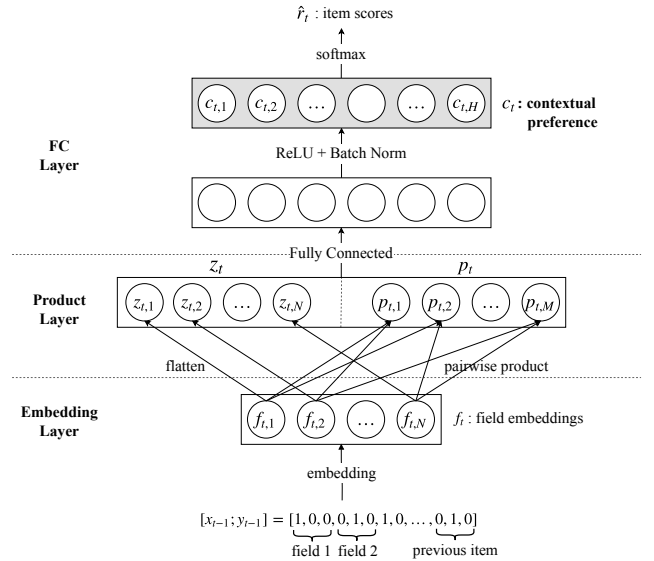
$\hat{r}_t$ : item scores

softmax

$c_{t,1}$ $c_{t,2}$ … … $c_{t,H}$

$c_t$ : contextual preference

FC Layer

ReLU + Batch Norm

Fully Connected

$z_t$

$p_t$

Product Layer

$z_{t,1}$ $z_{t,2}$ … $z_{t,N}$ $p_{t,1}$ $p_{t,2}$ … $p_{t,M}$

flatten

pairwise product

Embedding Layer

$f_{t,1}$ $f_{t,2}$ … $f_{t,N}$

$f_t$ : field embeddings

embedding

$[x_{t-1}; y_{t-1}] = [1, 0, 0, 0, 1, 0, 1, 0, \ldots, 0, 1, 0]$

field 1 field 2 previous item